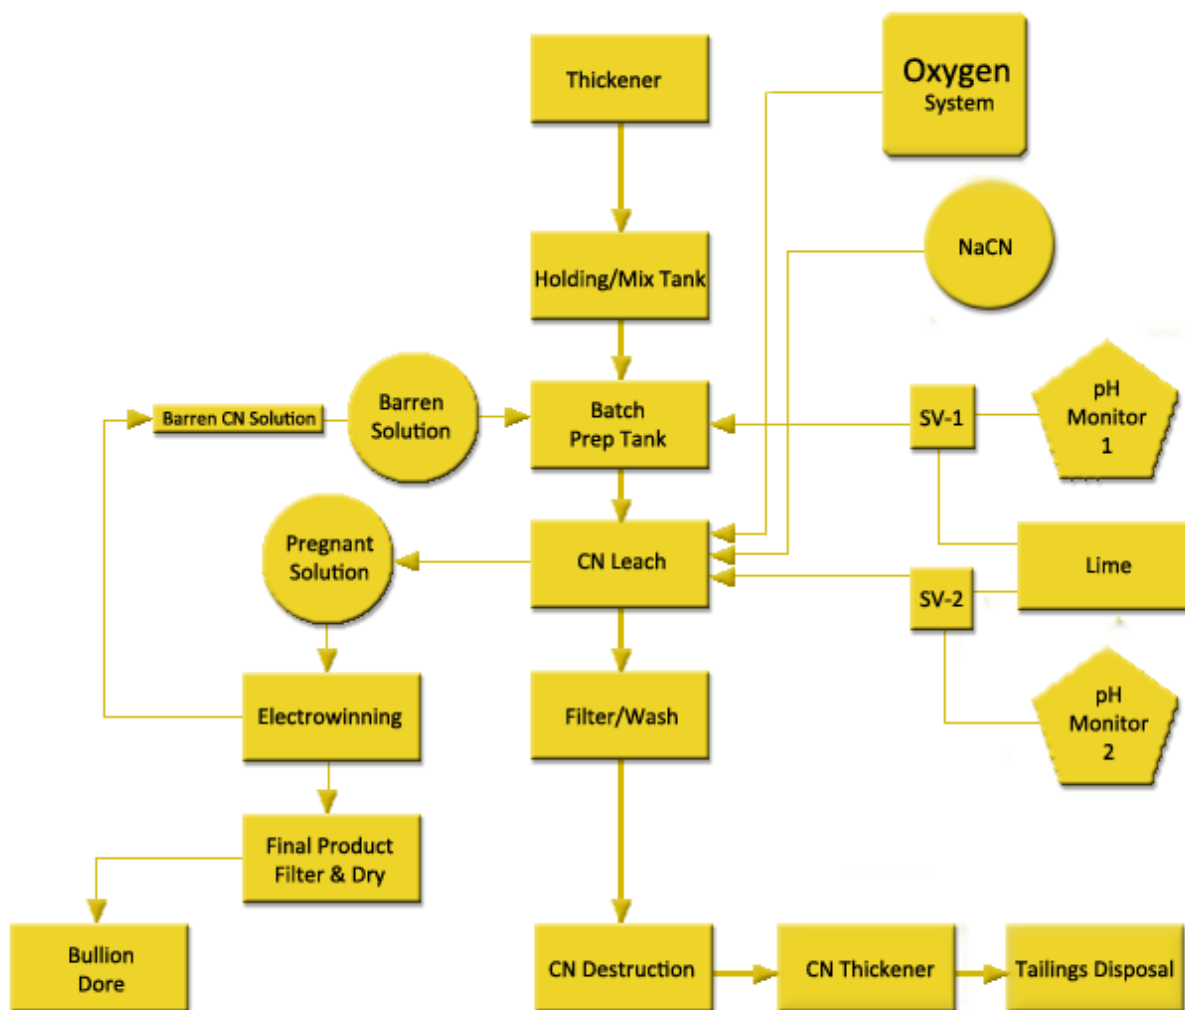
Thickener

Oxygen
System

Holding/Mix Tank

NaCN

Barren CN Solution

Barren
Solution

Batch
Prep Tank

SV-1

pH
Monitor
1

Pregnant
Solution

CN Leach

Lime

SV-2

Electrowinning

Filter/Wash

pH
Monitor
2

Final Product
Filter & Dry

Bullion
Dore

CN Destruction

CN Thickener

Tailings Disposal